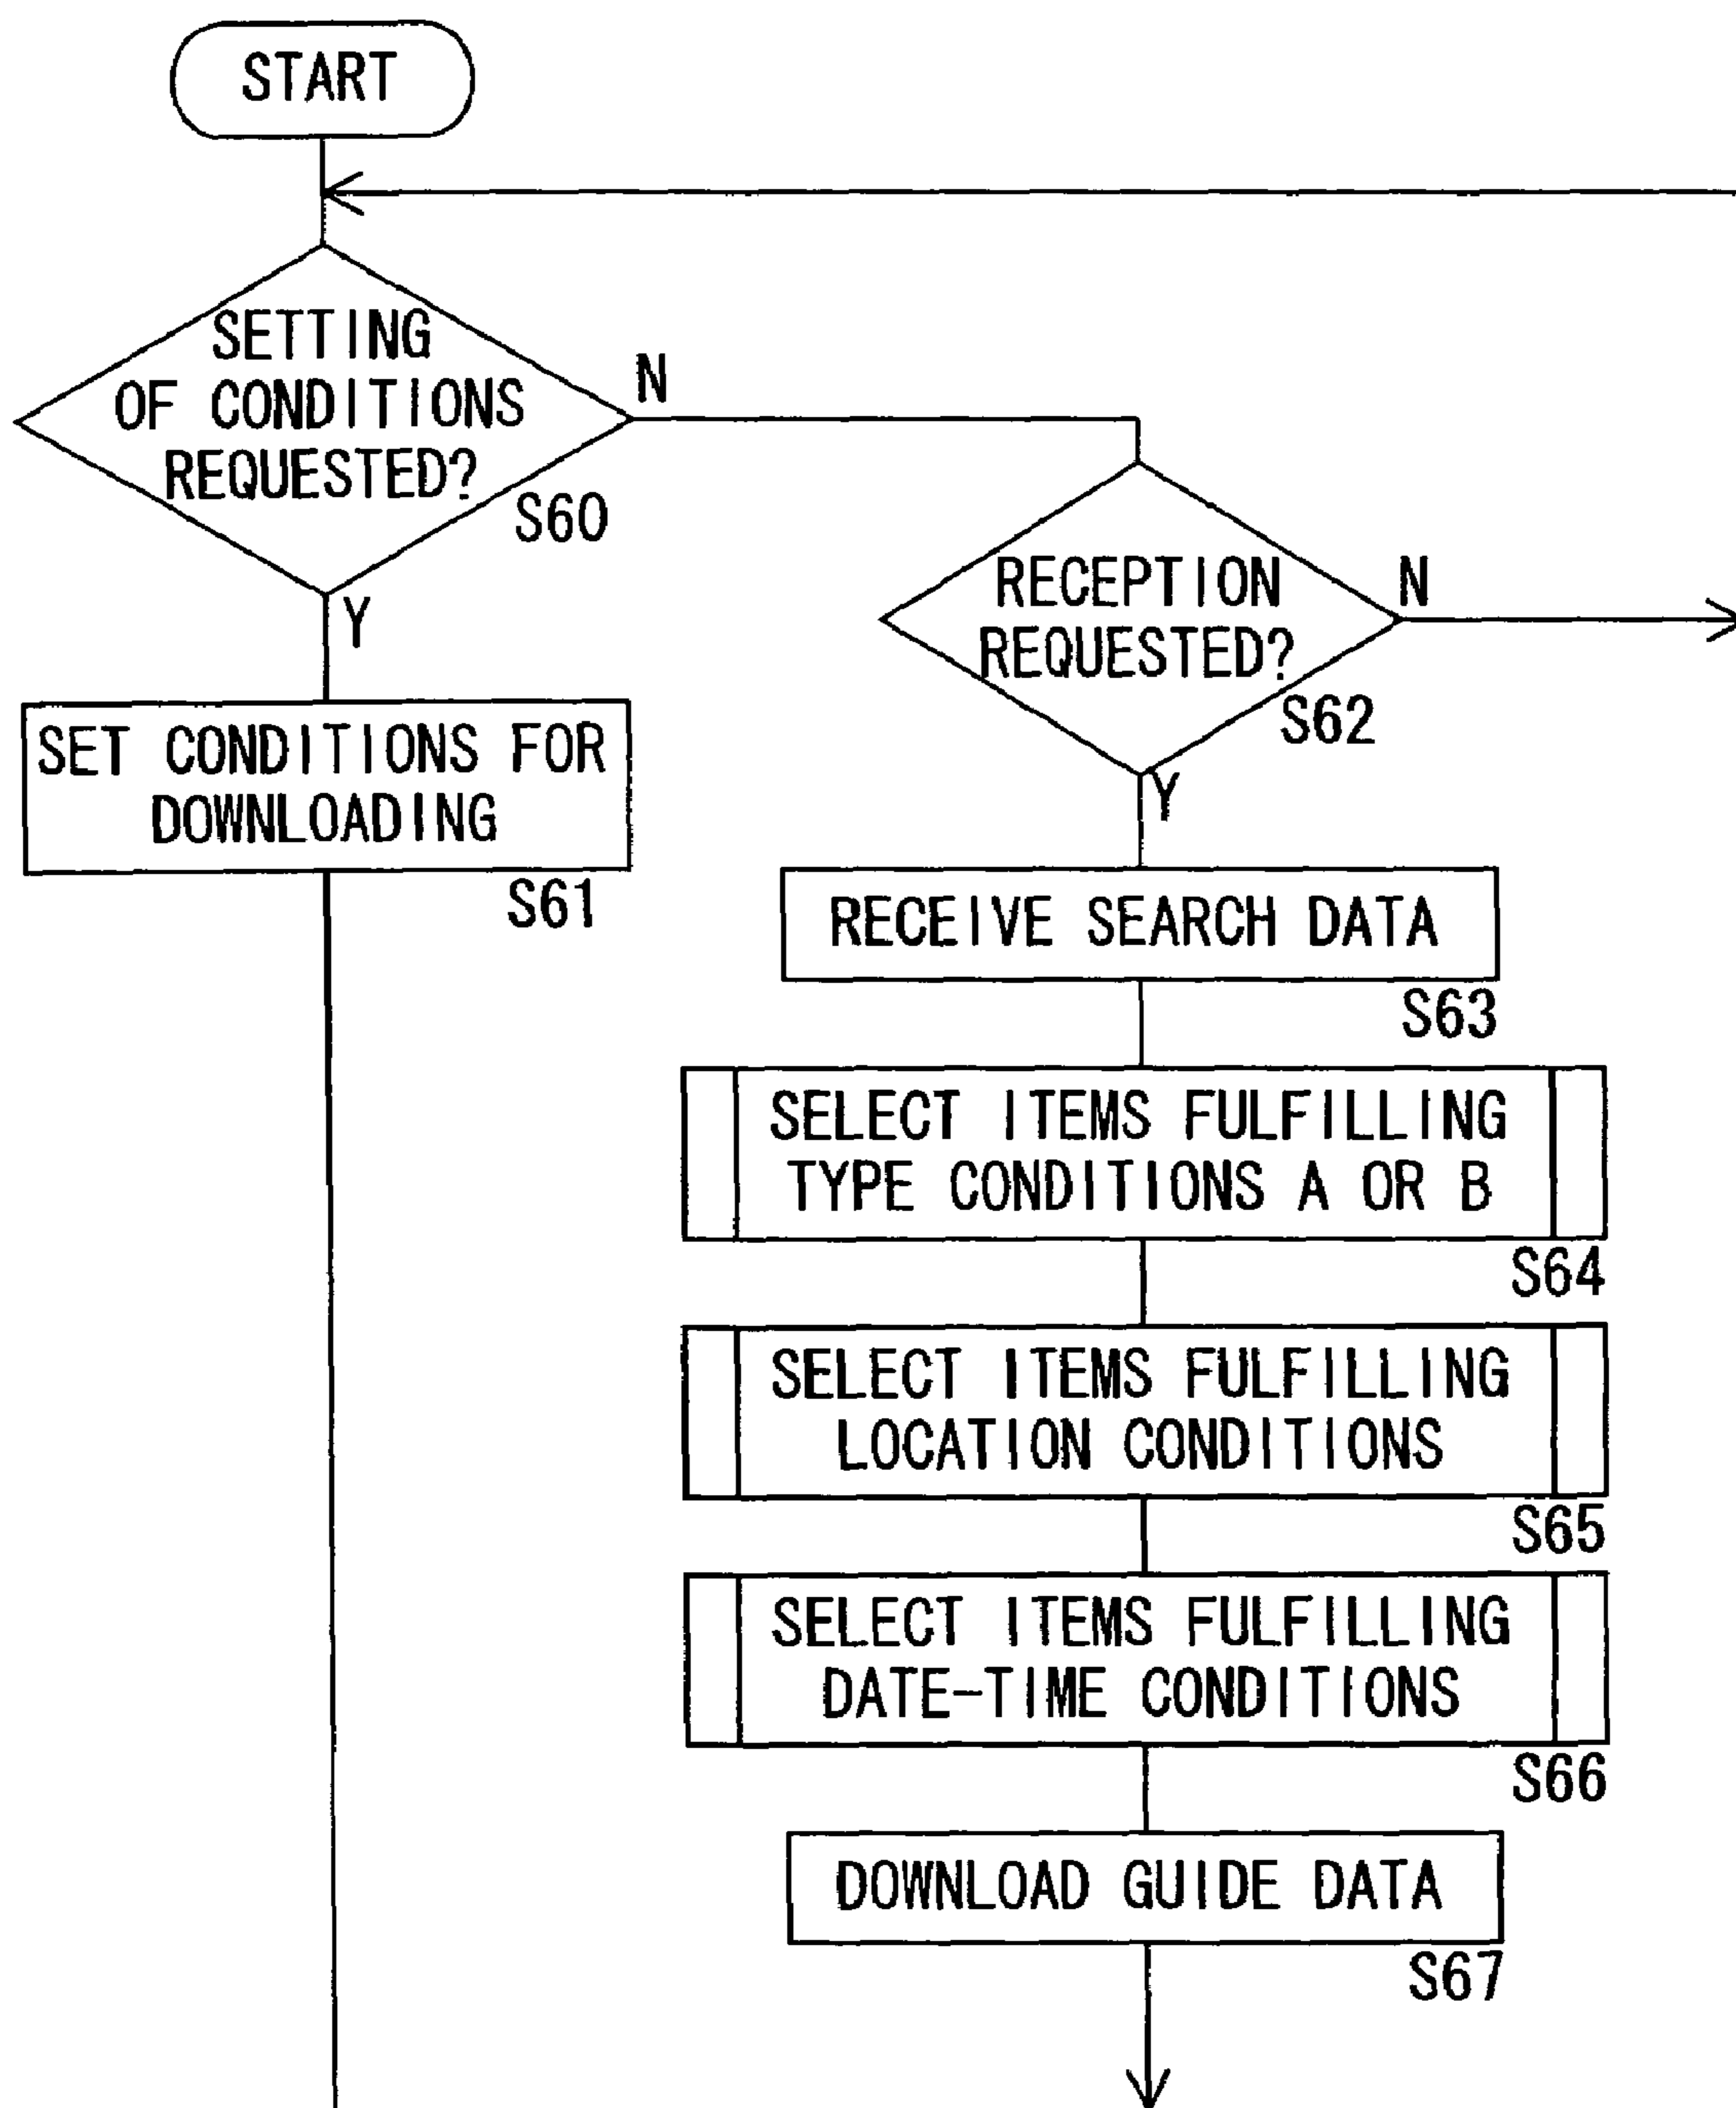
START

SETTING OF CONDITIONS REQUESTED?
S60
N
Y

SET CONDITIONS FOR DOWNLOADING
S61

RECEPTION REQUESTED?
S62
N
Y

RECEIVE SEARCH DATA
S63

SELECT ITEMS FULFILLING TYPE CONDITIONS A OR B
S64

SELECT ITEMS FULFILLING LOCATION CONDITIONS
S65

SELECT ITEMS FULFILLING DATE-TIME CONDITIONS
S66

DOWNLOAD GUIDE DATA
S67